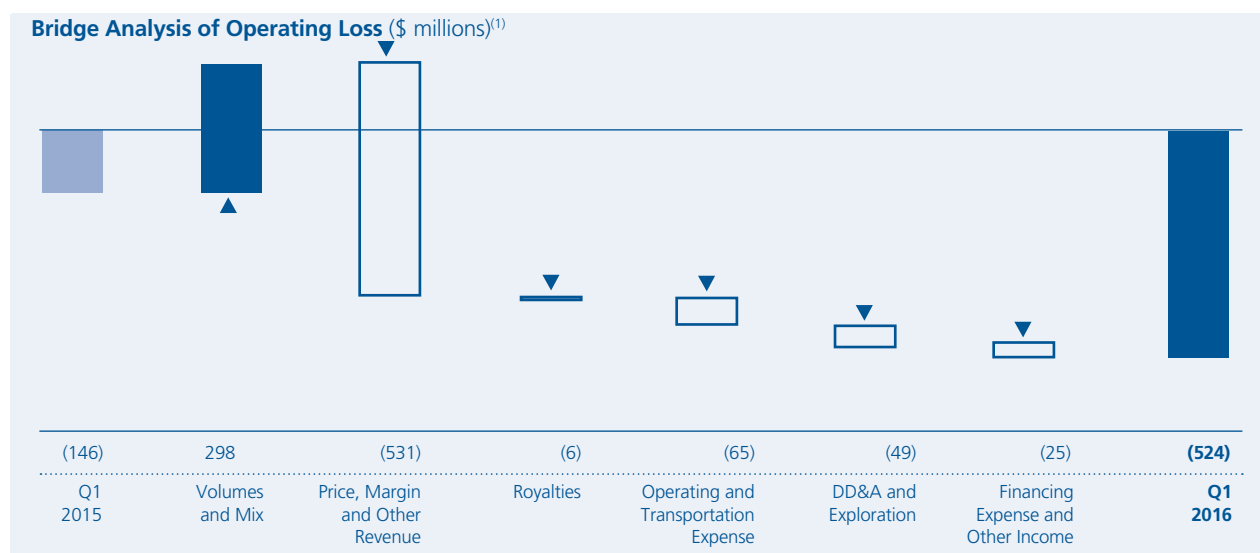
Bridge Analysis of Operating Loss ($ millions)$^{(1)}$

| (146) | 298 | (531) | (6) | (65) | (49) | (25) | **(524)** |
|---|---|---|---|---|---|---|---|
| Q1 2015 | Volumes and Mix | Price, Margin and Other Revenue | Royalties | Operating and Transportation Expense | DD&A and Exploration | Financing Expense and Other Income | **Q1 2016** |